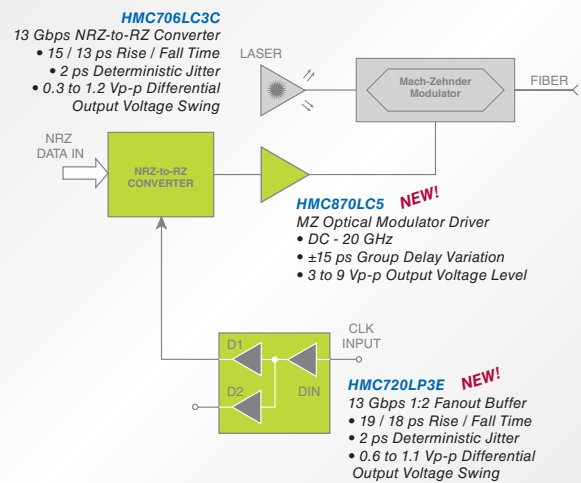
HMC706LC3C
13 Gbps NRZ-to-RZ Converter
• 15 / 13 ps Rise / Fall Time
• 2 ps Deterministic Jitter
• 0.3 to 1.2 Vp-p Differential Output Voltage Swing

LASER

Mach-Zehnder Modulator

FIBER

NRZ DATA IN

NRZ-to-RZ CONVERTER

NEW!

HMC870LC5
MZ Optical Modulator Driver
• DC - 20 GHz
• ±15 ps Group Delay Variation
• 3 to 9 Vp-p Output Voltage Level

D1

CLK INPUT

D2

DIN

NEW!

HMC720LP3E
13 Gbps 1:2 Fanout Buffer
• 19 / 18 ps Rise / Fall Time
• 2 ps Deterministic Jitter
• 0.6 to 1.1 Vp-p Differential Output Voltage Swing